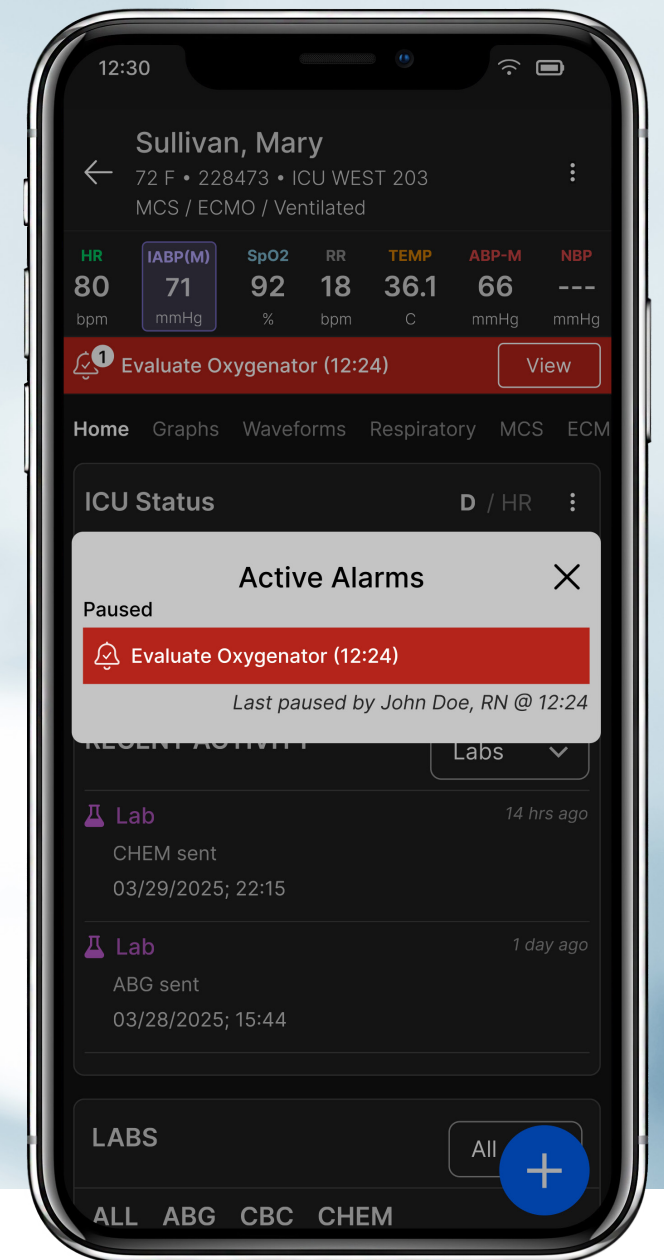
12:30

Sullivan, Mary
72 F • 228473 • ICU WEST 203
MCS / ECMO / Ventilated

| HR | IABP(M) | SpO2 | RR | TEMP | ABP-M | NBP |
|---|---|---|---|---|---|---|
| 80 | 71 | 92 | 18 | 36.1 | 66 | --- |
| bpm | mmHg | % | bpm | C | mmHg | mmHg |

1 Evaluate Oxygenator (12:24) View

Home Graphs Waveforms Respiratory MCS ECM

ICU Status D / HR

Active Alarms
Paused
Evaluate Oxygenator (12:24)
Last paused by John Doe, RN @ 12:24

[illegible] Labs

Lab 14 hrs ago
CHEM sent
03/29/2025; 22:15

Lab 1 day ago
ABG sent
03/28/2025; 15:44

LABS All

ALL ABG CBC CHEM